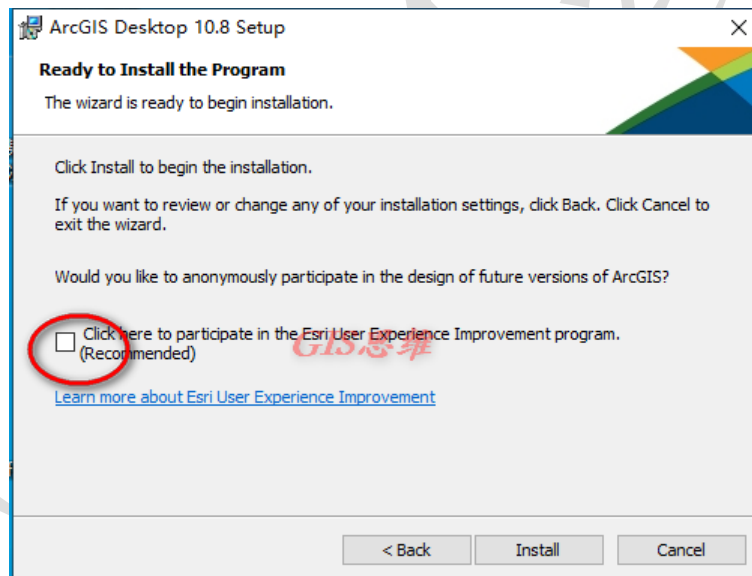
ArcGIS Desktop 10.8 Setup

Ready to Install the Program

The wizard is ready to begin installation.

Click Install to begin the installation.

If you want to review or change any of your installation settings, click Back. Click Cancel to exit the wizard.

Would you like to anonymously participate in the design of future versions of ArcGIS?

Click here to participate in the Esri User Experience Improvement program. (Recommended)

GIS思维

Learn more about Esri User Experience Improvement

< Back

Install

Cancel